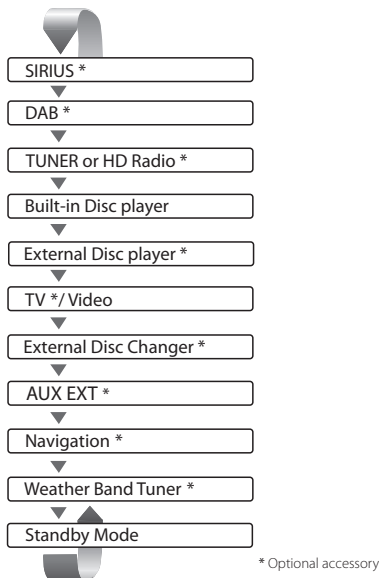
SIRIUS *

DAB *

TUNER or HD Radio *

Built-in Disc player

External Disc player *

TV */ Video

External Disc Changer *

AUX EXT *

Navigation *

Weather Band Tuner *

Standby Mode

* Optional accessory